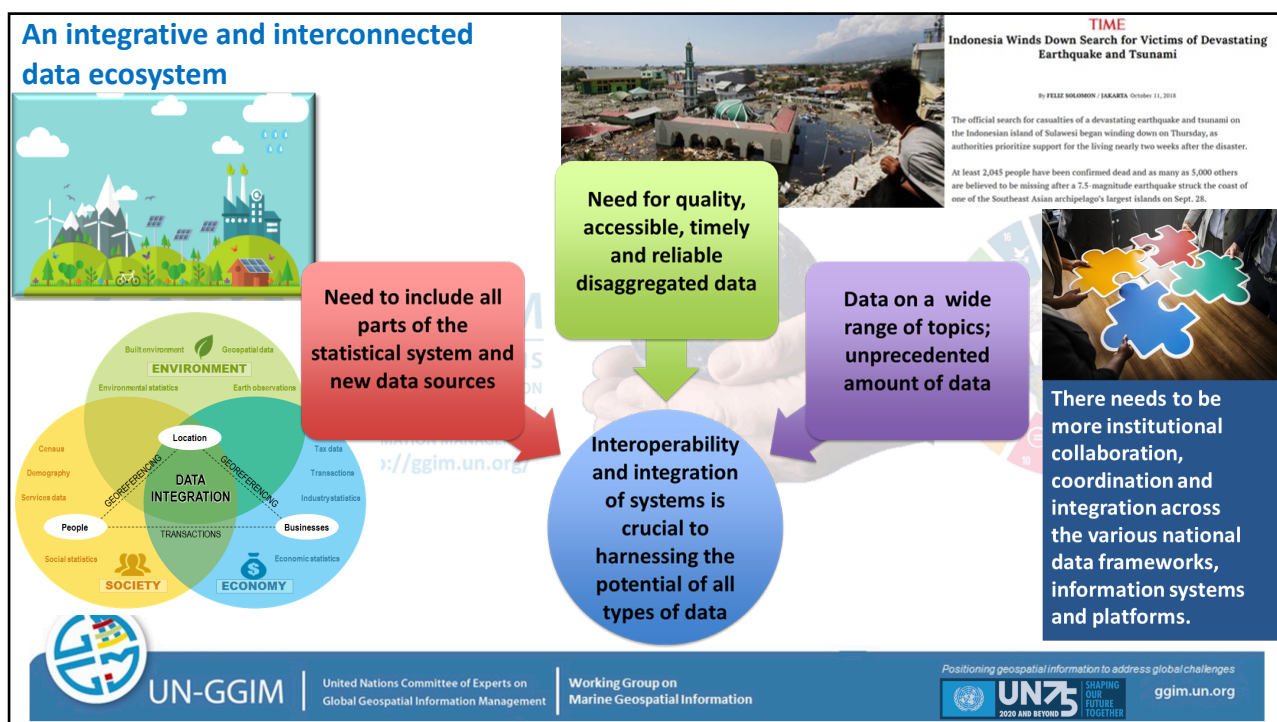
An integrative and interconnected data ecosystem

TIME
Indonesia Winds Down Search for Victims of Devastating Earthquake and Tsunami

By FELIZ SOLOMON / JAKARTA October 11, 2018

The official search for casualties of a devastating earthquake and tsunami on the Indonesian island of Sulawesi began winding down on Thursday, as authorities prioritize support for the living nearly two weeks after the disaster.

At least 2,045 people have been confirmed dead and as many as 5,000 others are believed to be missing after a 7.5-magnitude earthquake struck the coast of one of the Southeast Asian archipelago's largest islands on Sept. 28.

Need for quality, accessible, timely and reliable disaggregated data

Need to include all parts of the statistical system and new data sources

Data on a wide range of topics; unprecedented amount of data

Interoperability and integration of systems is crucial to harnessing the potential of all types of data

There needs to be more institutional collaboration, coordination and integration across the various national data frameworks, information systems and platforms.

Built environment
Geospatial data
ENVIRONMENT
Environmental statistics
Earth observations
Location
Census
Demography
Services data
Tax data
Transactions
Industry statistics
GEOREFERENCING
GEOREFERENCING
DATA INTEGRATION
People
Businesses
TRANSACTIONS
Social statistics
Economic statistics
SOCIETY
ECONOMY

://ggim.un.org/

UN-GGIM
United Nations Committee of Experts on Global Geospatial Information Management
Working Group on Marine Geospatial Information
Positioning geospatial information to address global challenges
UN75 2020 AND BEYOND SHAPING OUR FUTURE TOGETHER
ggim.un.org